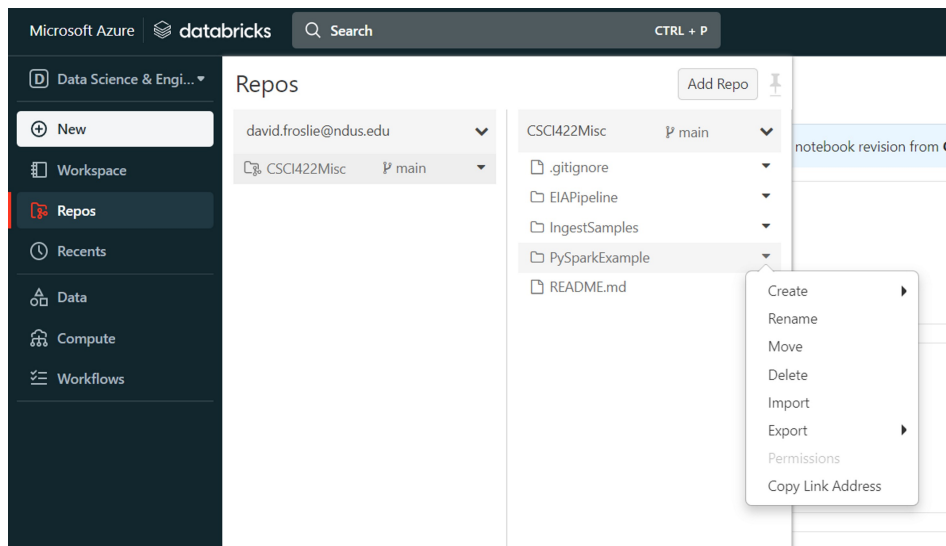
Microsoft Azure databricks

Search CTRL + P

D Data Science & Engi...

New

Workspace

Repos

Recents

Data

Compute

Workflows

Repos

Add Repo

david.froslie@ndus.edu

CSCI422Misc main

CSCI422Misc main

.gitignore

EIAPipeline

IngestSamples

PySparkExample

README.md

notebook revision from

Create

Rename

Move

Delete

Import

Export

Permissions

Copy Link Address